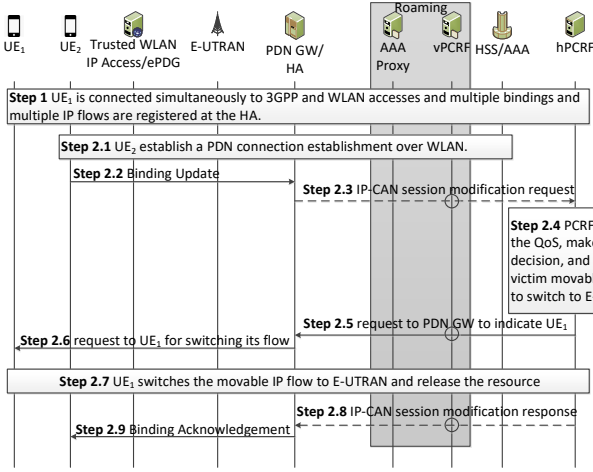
Roaming

UE$_1$ UE$_2$ Trusted WLAN IP Access/ePDG E-UTRAN PDN GW/ HA AAA Proxy vPCRF HSS/AAA hPCRF

**Step 1** UE$_1$ is connected simultaneously to 3GPP and WLAN accesses and multiple bindings and multiple IP flows are registered at the HA.

**Step 2.1** UE$_2$ establish a PDN connection establishment over WLAN.

**Step 2.2** Binding Update

**Step 2.3** IP-CAN session modification request

**Step 2.4** PCRF the QoS, make decision, and victim movabl to switch to E

**Step 2.5** request to PDN GW to indicate UE$_1$

**Step 2.6** request to UE$_1$ for switching its flow

**Step 2.7** UE$_1$ switches the movable IP flow to E-UTRAN and release the resource

**Step 2.8** IP-CAN session modification response

**Step 2.9** Binding Acknowledgement